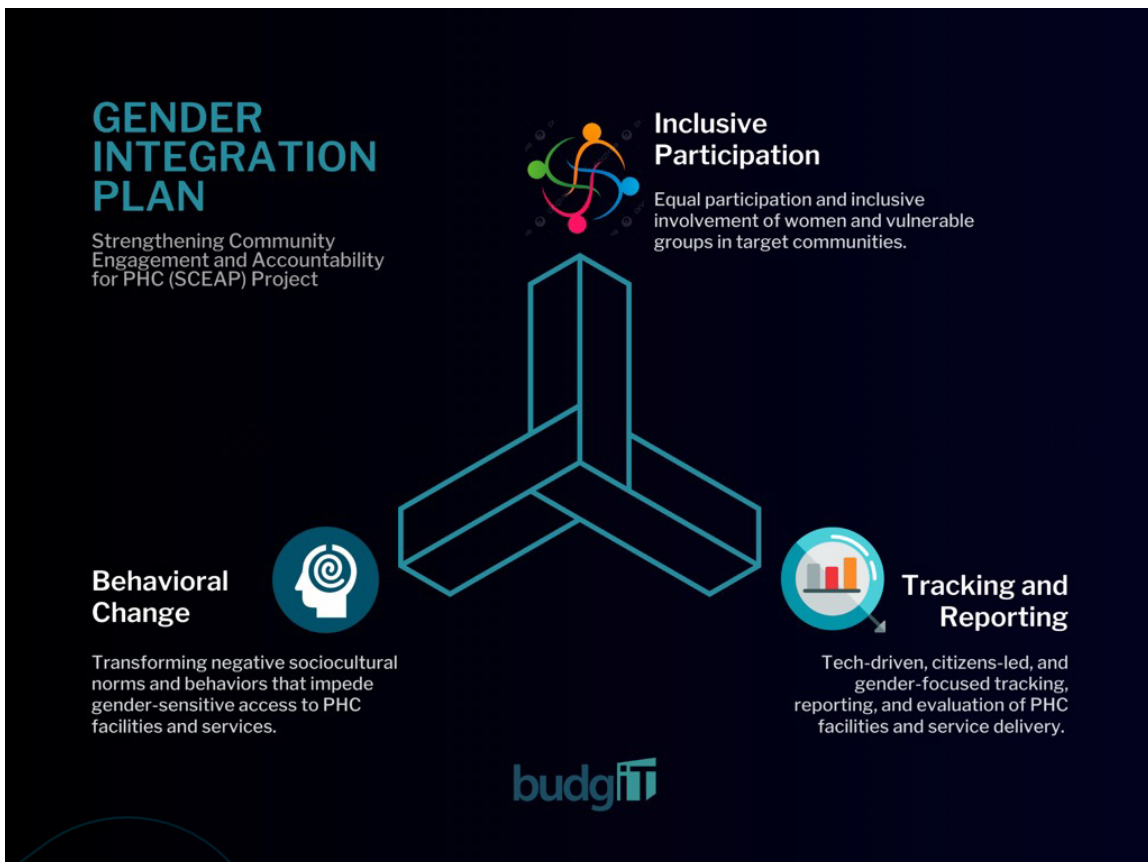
GENDER INTEGRATION PLAN

Strengthening Community Engagement and Accountability for PHC (SCEAP) Project

Inclusive Participation

Equal participation and inclusive involvement of women and vulnerable groups in target communities.

Behavioral Change

Transforming negative sociocultural norms and behaviors that impede gender-sensitive access to PHC facilities and services.

Tracking and Reporting

Tech-driven, citizens-led, and gender-focused tracking, reporting, and evaluation of PHC facilities and service delivery.

budgIT